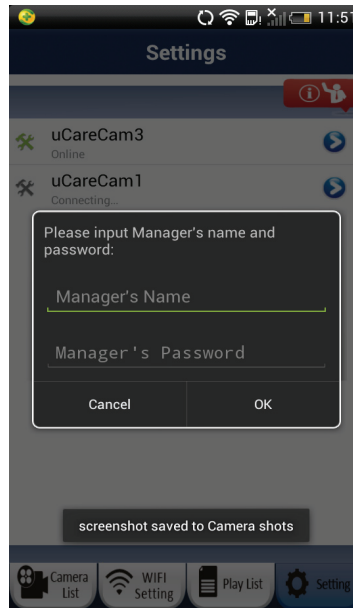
11:5

Settings

uCareCam3
Online

uCareCam1
Connecting...

Please input Manager's name and password:

Manager's Name

Manager's Password

Cancel

OK

screenshot saved to Camera shots

Camera List

WIFI Setting

Play List

Setting